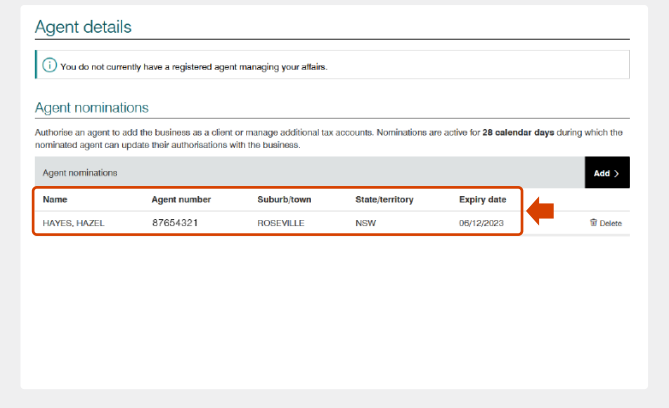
Agent details

You do not currently have a registered agent managing your affairs.

Agent nominations

Authorise an agent to add the business as a client or manage additional tax accounts. Nominations are active for **28 calendar days** during which the nominated agent can update their authorisations with the business.

Agent nominations

Add >

| Name | Agent number | Suburb/town | State/territory | Expiry date | |
|---|---|---|---|---|---|
| HAYES, HAZEL | 87654321 | ROSEVILLE | NSW | 06/12/2023 | Delete |